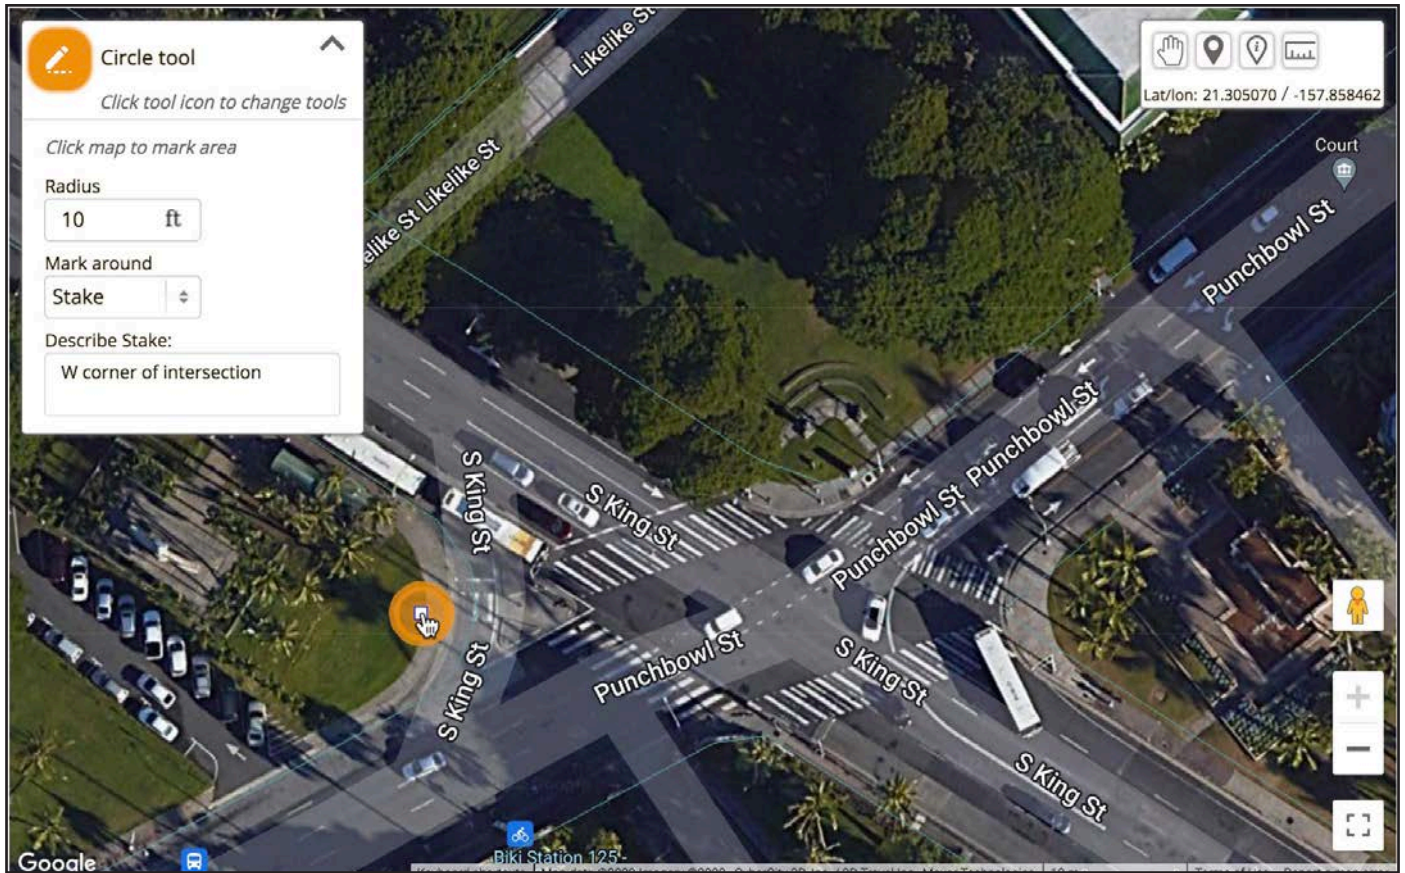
Circle tool

Click tool icon to change tools

Click map to mark area

Radius

10 ft

Mark around

Stake

Describe Stake:

W corner of intersection

Lat/lon: 21.305070 / -157.858462

Likelike St

elike St Likelike St

Court

Punchbowl St

Punchbowl St

Punchbowl St

S King St

S King St

Punchbowl St

S King St

S King St

S King St

Biki Station 125

Google

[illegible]